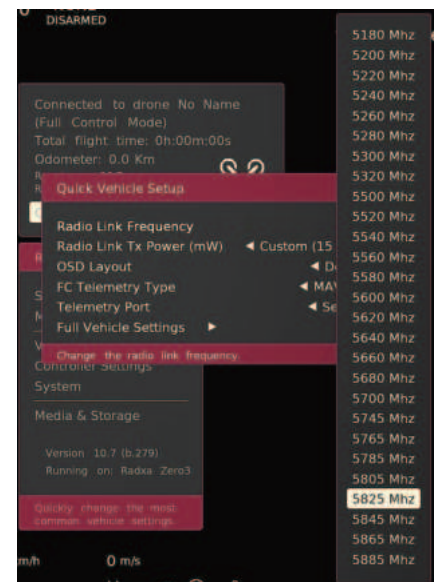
DISARMED

Connected to drone No Name (Full Control Mode)
Total flight time: 0h:00m:00s
Odometer: 0.0 Km

Quick Vehicle Setup

Radio Link Frequency
Radio Link Tx Power (mW) ◀ Custom (15
OSD Layout ◀ D
FC Telemetry Type ◀ MA
Telemetry Port ◀ Se
Full Vehicle Settings ▶

Change the radio link frequency

Controller Settings
System

Media & Storage

Version 10.7 (b.279)
Running on: Radxa Zero3

Quickly change the most common vehicle settings

m/h 0 m/s

5180 Mhz
5200 Mhz
5220 Mhz
5240 Mhz
5260 Mhz
5280 Mhz
5300 Mhz
5320 Mhz
5500 Mhz
5520 Mhz
5540 Mhz
5560 Mhz
5580 Mhz
5600 Mhz
5620 Mhz
5640 Mhz
5660 Mhz
5680 Mhz
5700 Mhz
5745 Mhz
5765 Mhz
5785 Mhz
5805 Mhz
5825 Mhz
5845 Mhz
5865 Mhz
5885 Mhz